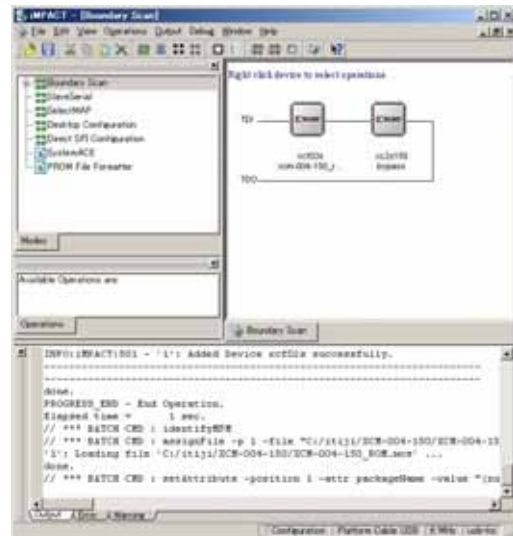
iMPACT - [Boundary Scan]

File Edit View Operations Output Debug Window Help

Boundary Scan
SlaveSerial
SelectMAP
Desktop Configuration
Direct SPI Configuration
SystemACE
PROM File Formatter

Modes

Available Operations are:

Operations

Right click device to select operations

TDI

TDO

xcf02s
scm-004-150_r...

xc2c128
bypass

Boundary Scan

INFO:iMPACT:501 - '1': Added Device xcf02s successfully.
----------------------------------------------------------------------
----------------------------------------------------------------------
done.
PROGRESS_END - End Operation.
Elapsed time =      1 sec.
// *** BATCH CMD : identifyMPM
// *** BATCH CMD : assignFile -p 1 -file "C:/itiji/SCM-004-150/SCM-004-15
'1': Loading file 'C:/itiji/SCM-004-150/SCM-004-150_ROM.mcs' ...
done.
// *** BATCH CMD : setAttribute -position 1 -attr packageName -value "(nu

Output | Error | Warning

Configuration | Platform Cable USB | 6 MHz | usb-hs